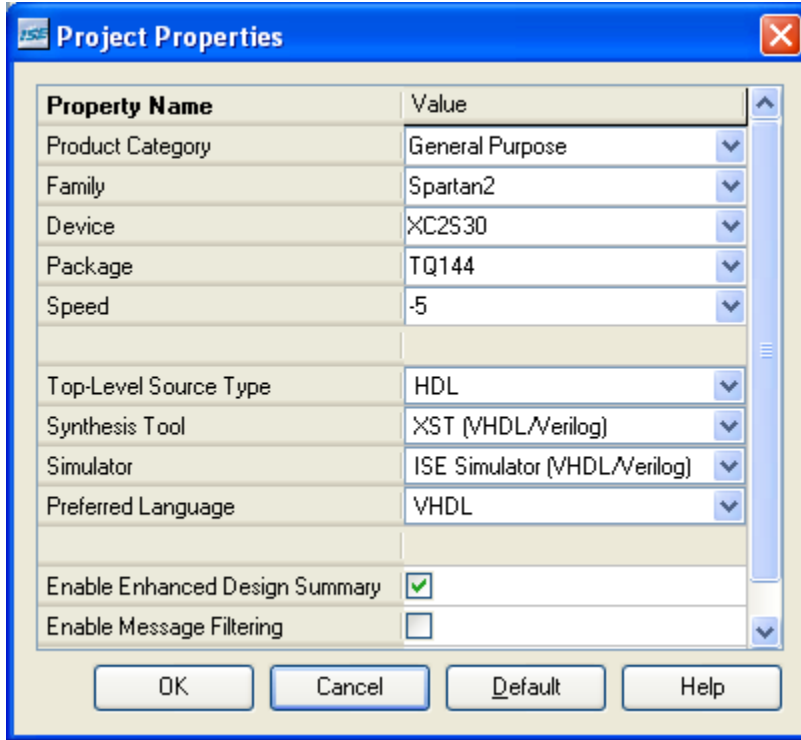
ISE Project Properties

| Property Name | Value |
|---|---|
| Product Category | General Purpose |
| Family | Spartan2 |
| Device | XC2S30 |
| Package | TQ144 |
| Speed | -5 |
| | |
| Top-Level Source Type | HDL |
| Synthesis Tool | XST (VHDL/Verilog) |
| Simulator | ISE Simulator (VHDL/Verilog) |
| Preferred Language | VHDL |
| | |
| Enable Enhanced Design Summary | ☑ |
| Enable Message Filtering | ☐ |

OK Cancel Default Help